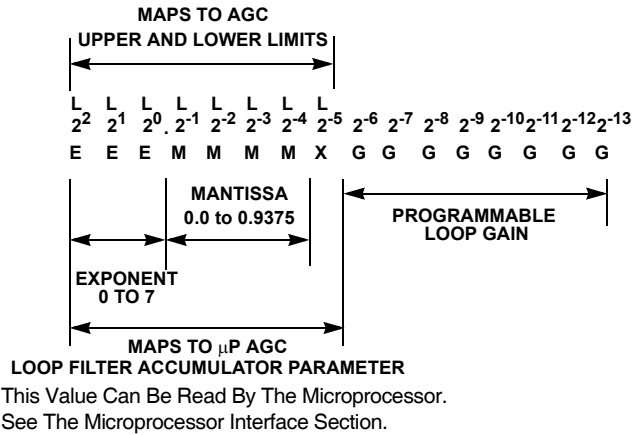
MAPS TO AGC
UPPER AND LOWER LIMITS

L L L L L L L L
$2^2$ $2^1$ $2^0$. $2^{-1}$ $2^{-2}$ $2^{-3}$ $2^{-4}$ $2^{-5}$ $2^{-6}$ $2^{-7}$ $2^{-8}$ $2^{-9}$ $2^{-10}$ $2^{-11}$ $2^{-12}$ $2^{-13}$
E E E M M M M X G G G G G G G G

MANTISSA
0.0 to 0.9375

PROGRAMMABLE
LOOP GAIN

EXPONENT
0 TO 7

MAPS TO μP AGC
LOOP FILTER ACCUMULATOR PARAMETER

This Value Can Be Read By The Microprocessor.
See The Microprocessor Interface Section.